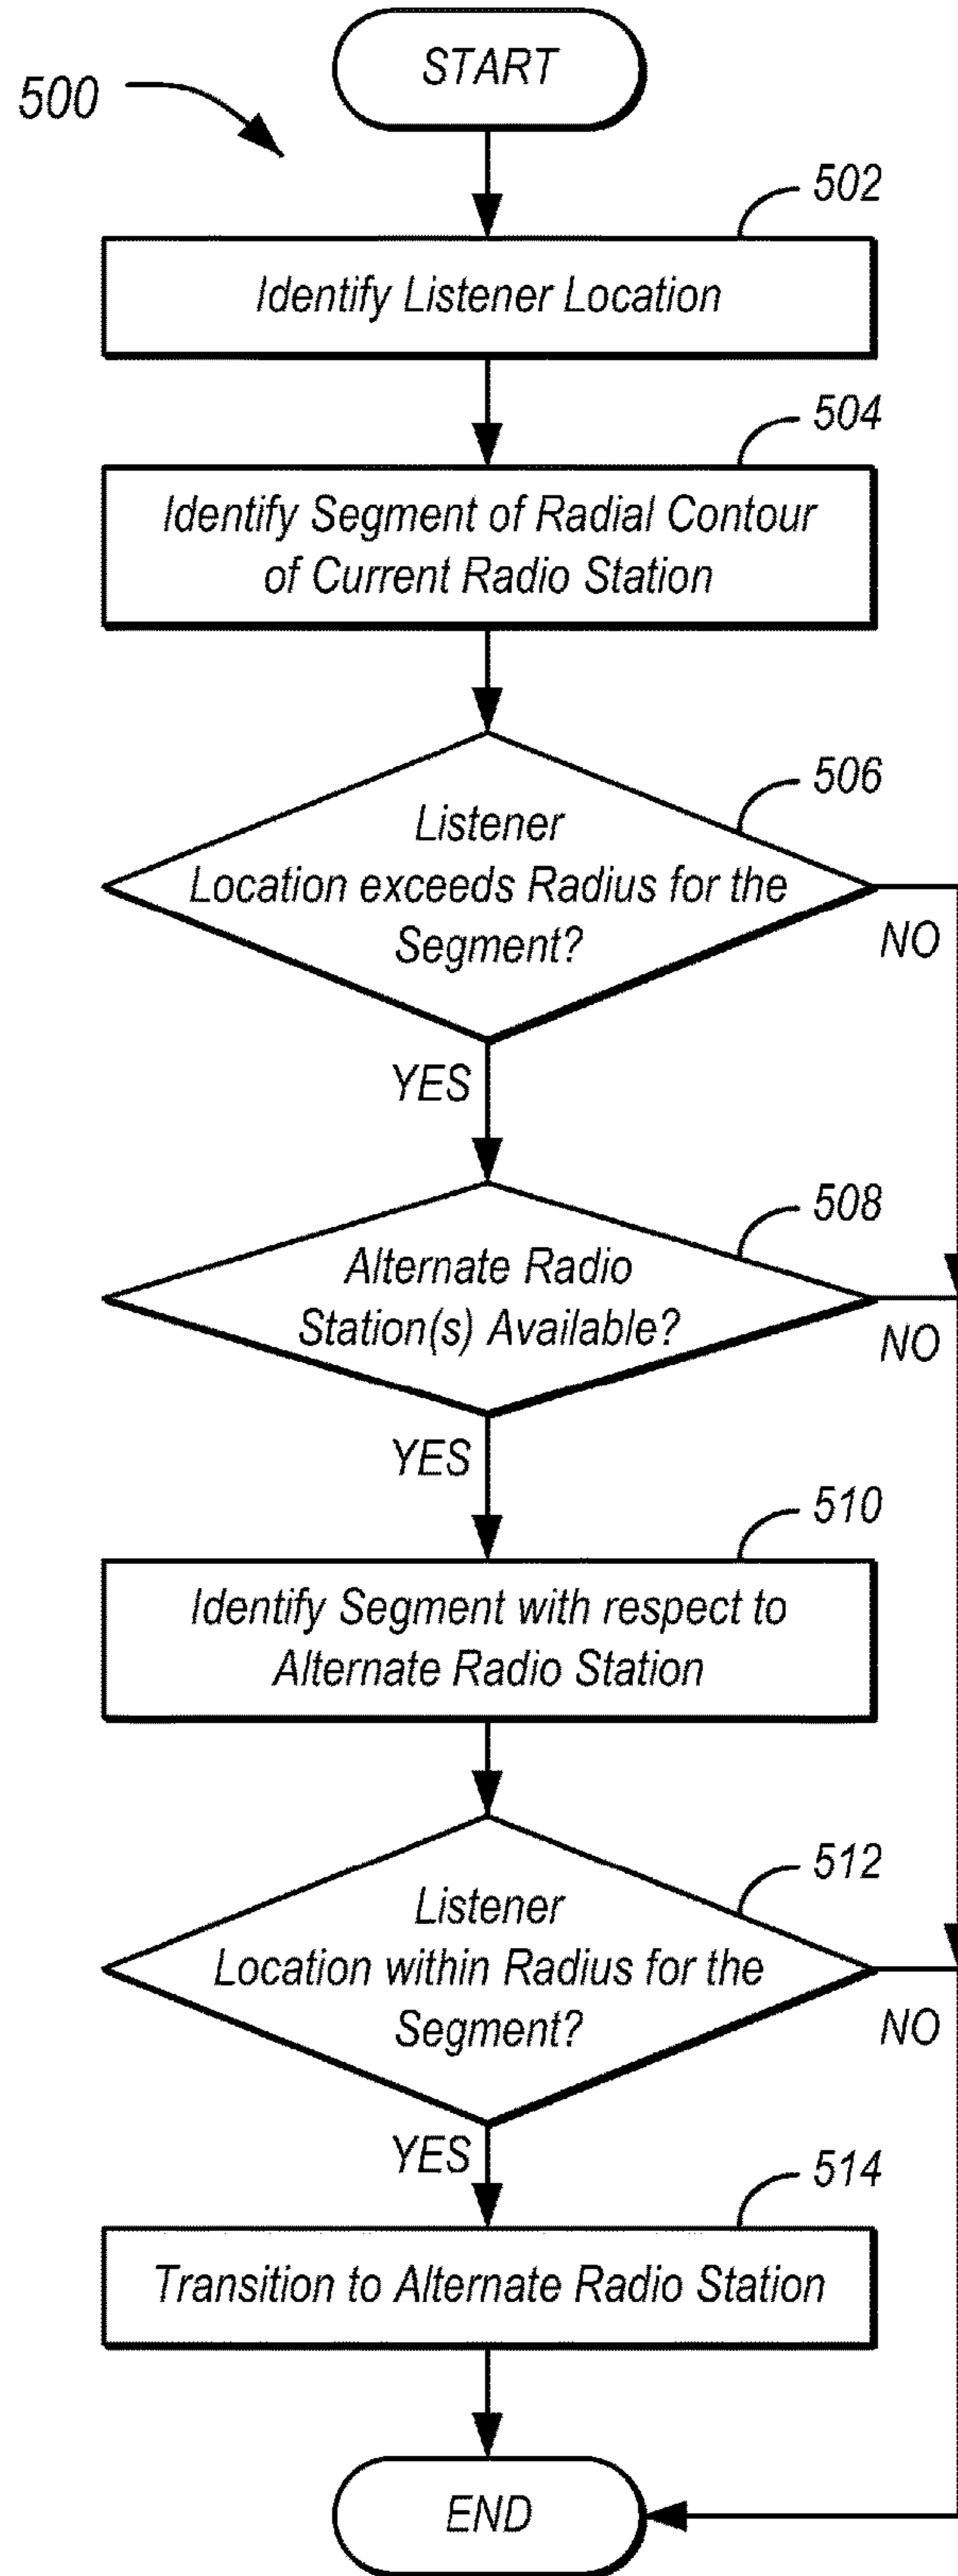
500

START

502

Identify Listener Location

504

Identify Segment of Radial Contour of Current Radio Station

506

Listener Location exceeds Radius for the Segment?

NO

YES

508

Alternate Radio Station(s) Available?

NO

YES

510

Identify Segment with respect to Alternate Radio Station

512

Listener Location within Radius for the Segment?

NO

YES

514

Transition to Alternate Radio Station

END